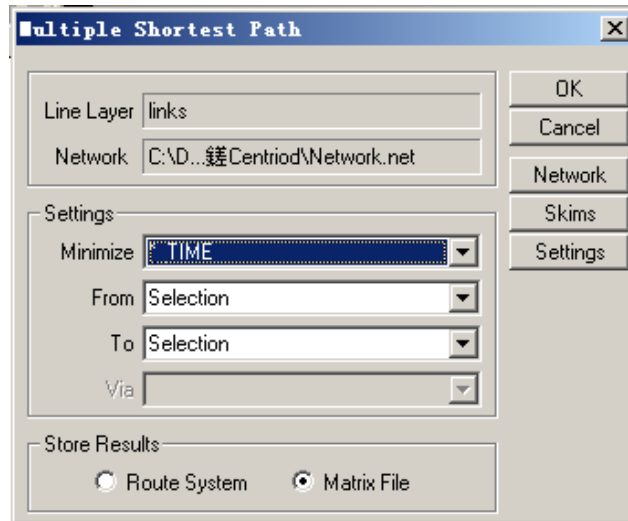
■ultiple Shortest Path

Line Layer links

Network C:\D...鍷Centriod\Network.net

Settings

Minimize * TIME

From Selection

To Selection

Via

Store Results

Route System

Matrix File

OK

Cancel

Network

Skims

Settings